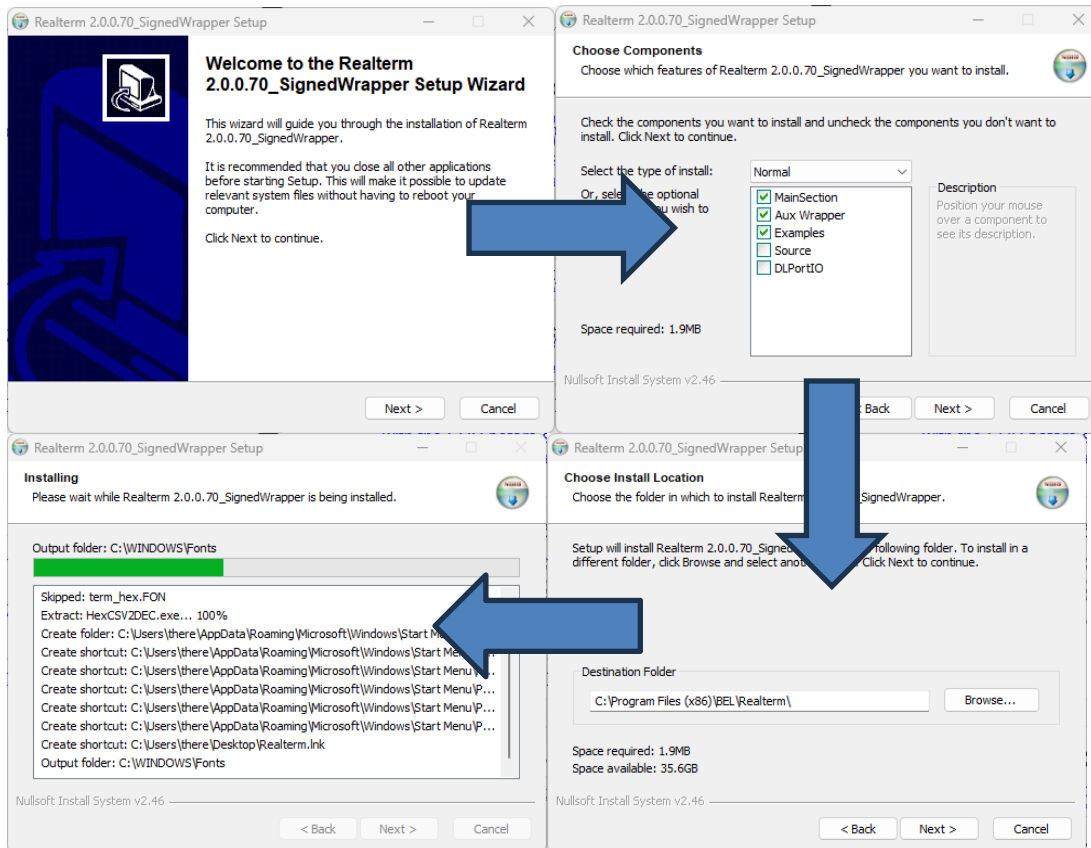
Realterm 2.0.0.70_SignedWrapper Setup

Welcome to the Realterm 2.0.0.70_SignedWrapper Setup Wizard

This wizard will guide you through the installation of Realterm 2.0.0.70_SignedWrapper.

It is recommended that you close all other applications before starting Setup. This will make it possible to update relevant system files without having to reboot your computer.

Click Next to continue.

Next > Cancel

Realterm 2.0.0.70_SignedWrapper Setup

Choose Components
Choose which features of Realterm 2.0.0.70_SignedWrapper you want to install.

Check the components you want to install and uncheck the components you don't want to install. Click Next to continue.

Select the type of install: Normal

Or, sele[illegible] optional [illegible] wish to

MainSection
Aux Wrapper
Examples
Source
DLPortIO

Description
Position your mouse over a component to see its description.

Space required: 1.9MB

Nullsoft Install System v2.46

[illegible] Back Next > Cancel

Realterm 2.0.0.70_SignedWrapper Setup

Installing
Please wait while Realterm 2.0.0.70_SignedWrapper is being installed.

Output folder: C:\WINDOWS\Fonts

Skipped: term_hex.FON
Extract: HexCSV2DEC.exe... 100%
Create folder: C:\Users\there\AppData\Roaming\Microsoft\Windows\Start Me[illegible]
Create shortcut: C:\Users\there\AppData\Roaming\Microsoft\Windows\Start Me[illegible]
Create shortcut: C:\Users\there\AppData\Roaming\Microsoft\Windows\Start Menu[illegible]
Create shortcut: C:\Users\there\AppData\Roaming\Microsoft\Windows\Start Menu\P...
Create shortcut: C:\Users\there\AppData\Roaming\Microsoft\Windows\Start Menu\P...
Create shortcut: C:\Users\there\AppData\Roaming\Microsoft\Windows\Start Menu\P...
Create shortcut: C:\Users\there\Desktop\Realterm.lnk
Output folder: C:\WINDOWS\Fonts

Nullsoft Install System v2.46

< Back Next > Cancel

Realterm 2.0.0.70_SignedWrapper Setup

Choose Install Location
Choose the folder in which to install Realterm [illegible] SignedWrapper.

Setup will install Realterm 2.0.0.70_Signed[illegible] following folder. To install in a different folder, click Browse and select anot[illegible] Click Next to continue.

Destination Folder
C:\Program Files (x86)\BEL\Realterm\
Browse...

Space required: 1.9MB
Space available: 35.6GB

Nullsoft Install System v2.46

< Back Next > Cancel